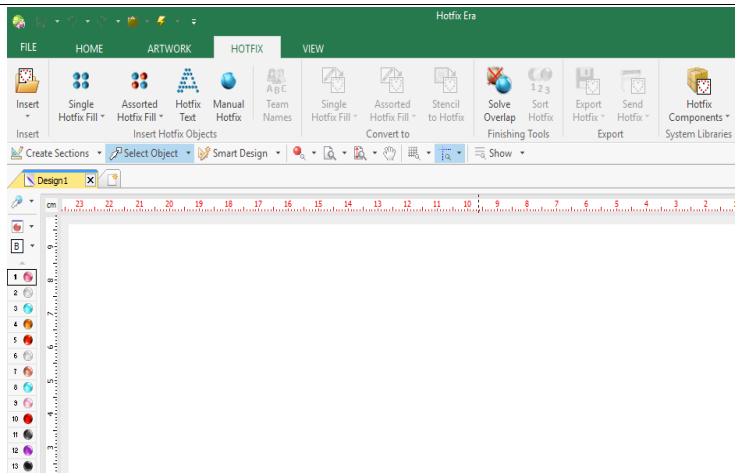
Hotfix Era

FILE HOME ARTWORK HOTFIX VIEW

Insert
Insert

Single Hotfix Fill
Assorted Hotfix Fill
Hotfix Text
Manual Hotfix
Team Names
Insert Hotfix Objects

Single Hotfix Fill
Assorted Hotfix Fill
Stencil to Hotfix
Convert to

Solve Overlap
Sort Hotfix
Finishing Tools

Export Hotfix
Send Hotfix
Export

Hotfix Components
System Libraries

Create Sections
Select Object
Smart Design
Show

Design1

cm 23 22 21 20 19 18 17 16 15 14 13 12 11 10 9 8 7 6 5 4 3 2

B

1 2 3 4 5 6 7 8 9 10 11 12 13